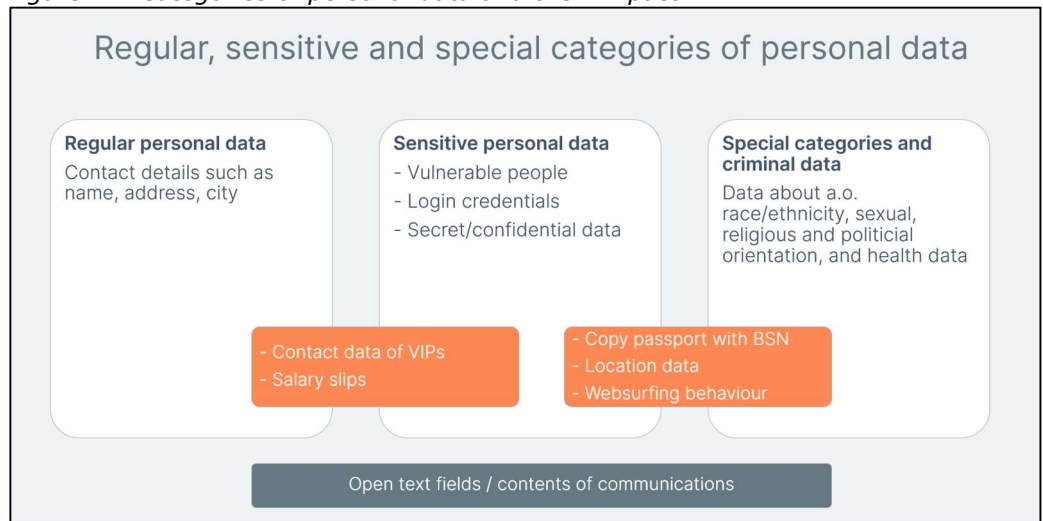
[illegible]

Regular, sensitive and special categories of personal data

Regular personal data
Contact details such as name, address, city

Sensitive personal data
- Vulnerable people
- Login credentials
- Secret/confidential data

Special categories and criminal data
Data about a.o. race/ethnicity, sexual, religious and politicial orientation, and health data

- Contact data of VIPs
- Salary slips

- Copy passport with BSN
- Location data
- Websurfing behaviour

Open text fields / contents of communications